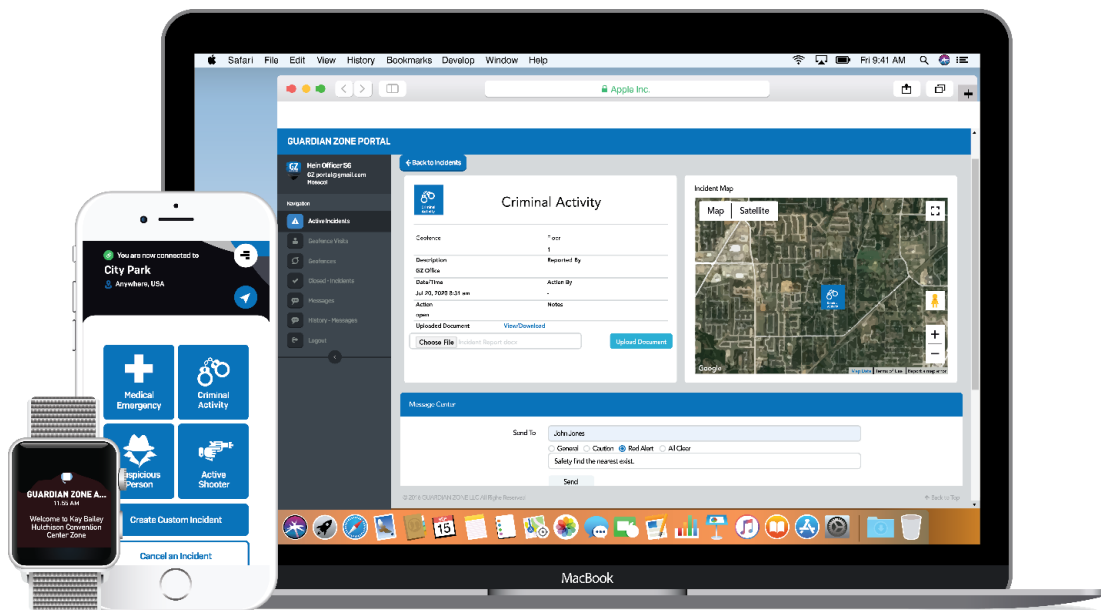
Safari File Edit View History Bookmarks Develop Window Help
Fri 9:41 AM
Apple Inc.

GUARDIAN ZONE PORTAL

GZ Hein Officer 56
GZ portal@gmail.com
Navigation
Active Incidents
Geofence Visits
Geofences
Closed - Incidents
Messages
History - Messages
Logout

Back to Incidents

Criminal Activity

| Geofence | Floor |
|---|---|
| | 1 |
| Description | Reported By |
| | GZ Office |
| Date/Time | Action By |
| Jul 20, 2020 8:31 am | - |
| Action | Notes |
| open | |
| Uploaded Document | View/Download |

Choose File Incident Report docx
Upload Document

Incident Map
Map Satellite
Google
Map Data Terms of Use Report a map error

Message Center
Send To John Jones
General Caution Red Alert All Clear
Safety find the nearest exist.
Send

© 2019 GUARDIAN ZONE LLC All Rights Reserved
Back to Top

15

MacBook

You are now connected to
City Park
Anywhere, USA

Medical Emergency
Criminal Activity
Suspicious Person
Active Shooter
Create Custom Incident
Cancel an Incident

GUARDIAN ZONE A...
11:55 AM
Welcome to Kay Bailey Hutchison Convention Center Zone